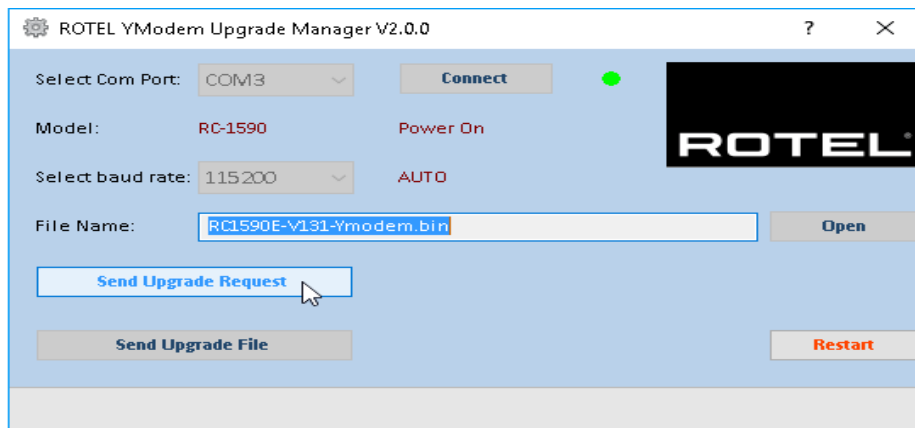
ROTEL YModem Upgrade Manager V2.0.0

?

Select Com Port: COM3

Connect

ROTEL

Model: RC-1590 Power On

Select baud rate: 115200 AUTO

File Name: RC1590E-V131-Ymodem.bin

Open

Send Upgrade Request

Send Upgrade File

Restart